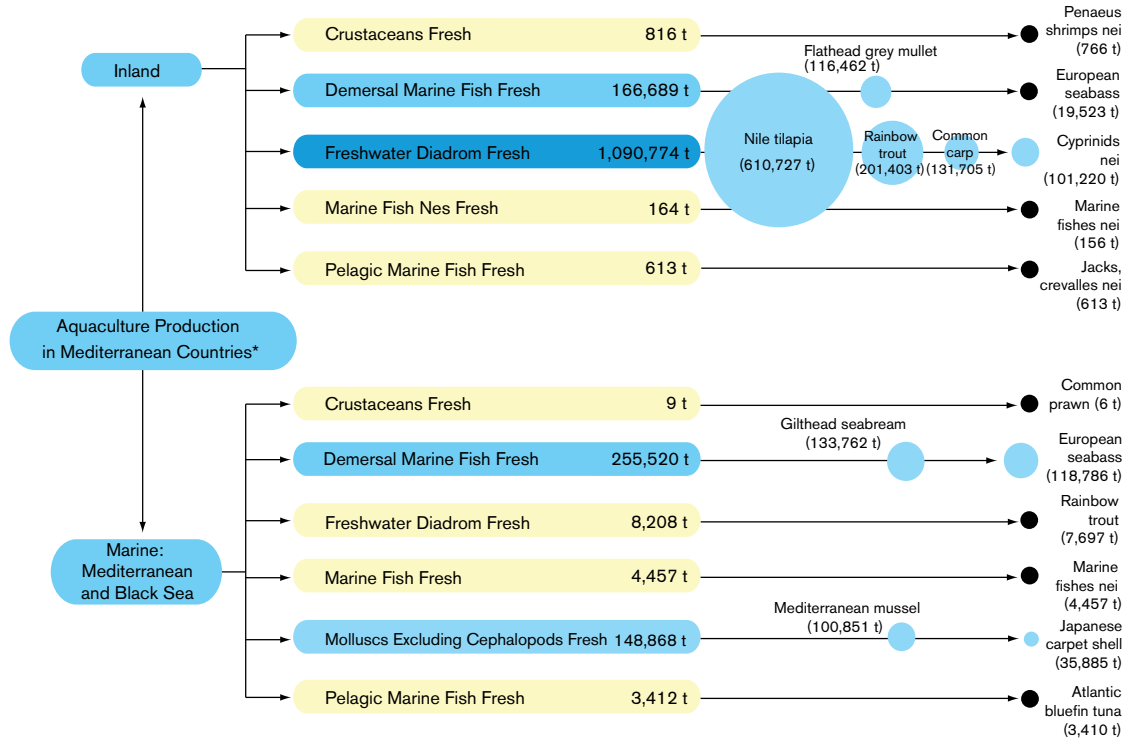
Aquaculture Production in Mediterranean Countries*

Inland

Crustaceans Fresh 816 t
Penaeus shrimps nei (766 t)

Demersal Marine Fish Fresh 166,689 t
Flathead grey mullet (116,462 t)
European seabass (19,523 t)

Freshwater Diadrom Fresh 1,090,774 t
Nile tilapia (610,727 t)
Rainbow trout (201,403 t)
Common carp (131,705 t)
Cyprinids nei (101,220 t)

Marine Fish Nes Fresh 164 t
Marine fishes nei (156 t)

Pelagic Marine Fish Fresh 613 t
Jacks, crevalles nei (613 t)

Marine: Mediterranean and Black Sea

Crustaceans Fresh 9 t
Common prawn (6 t)

Demersal Marine Fish Fresh 255,520 t
Gilthead seabream (133,762 t)
European seabass (118,786 t)

Freshwater Diadrom Fresh 8,208 t
Rainbow trout (7,697 t)

Marine Fish Fresh 4,457 t
Marine fishes nei (4,457 t)

Molluscs Excluding Cephalopods Fresh 148,868 t
Mediterranean mussel (100,851 t)
Japanese carpet shell (35,885 t)

Pelagic Marine Fish Fresh 3,412 t
Atlantic bluefin tuna (3,410 t)